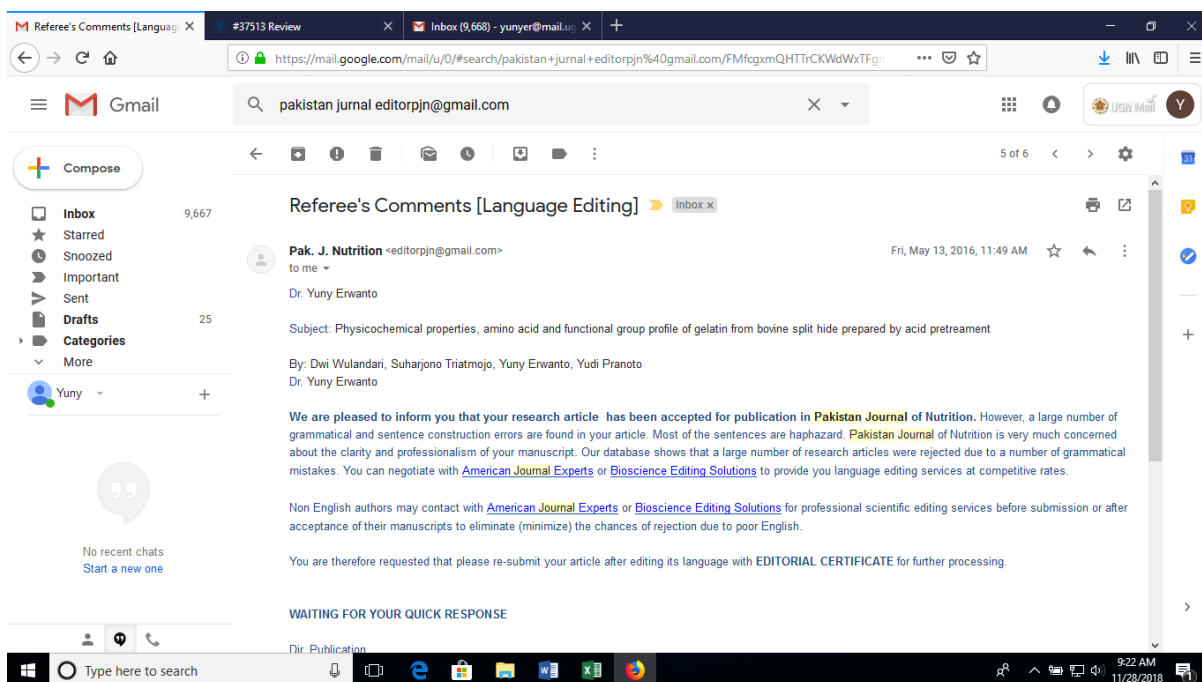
Referee's Comments [Languag ×
#37513 Review ×
Inbox (9,668) - yunyer@mail.u ×
+

https://mail.google.com/mail/u/0/#search/pakistan+jurnal+editorpjn%40gmail.com/FMfcgxmQHTTrCKWdWxTFg

Gmail
pakistan jurnal editorpjn@gmail.com
UGM Mail
Y

Compose
Inbox 9,667
Starred
Snoozed
Important
Sent
Drafts 25
Categories
More
Yuny

No recent chats
Start a new one

5 of 6

Referee's Comments [Language Editing] Inbox ×

Pak. J. Nutrition <editorpjn@gmail.com>
to me
Fri, May 13, 2016, 11:49 AM

Dr. Yuny Erwanto

Subject: Physicochemical properties, amino acid and functional group profile of gelatin from bovine split hide prepared by acid pretreament

By: Dwi Wulandari, Suharjono Triatmojo, Yuny Erwanto, Yudi Pranoto
Dr. Yuny Erwanto

We are pleased to inform you that your research article has been accepted for publication in Pakistan Journal of Nutrition. However, a large number of grammatical and sentence construction errors are found in your article. Most of the sentences are haphazard. Pakistan Journal of Nutrition is very much concerned about the clarity and professionalism of your manuscript. Our database shows that a large number of research articles were rejected due to a number of grammatical mistakes. You can negotiate with American Journal Experts or Bioscience Editing Solutions to provide you language editing services at competitive rates.

Non English authors may contact with American Journal Experts or Bioscience Editing Solutions for professional scientific editing services before submission or after acceptance of their manuscripts to eliminate (minimize) the chances of rejection due to poor English.

You are therefore requested that please re-submit your article after editing its language with EDITORIAL CERTIFICATE for further processing.

WAITING FOR YOUR QUICK RESPONSE

Dir. Publication

Type here to search
9:22 AM
11/28/2018